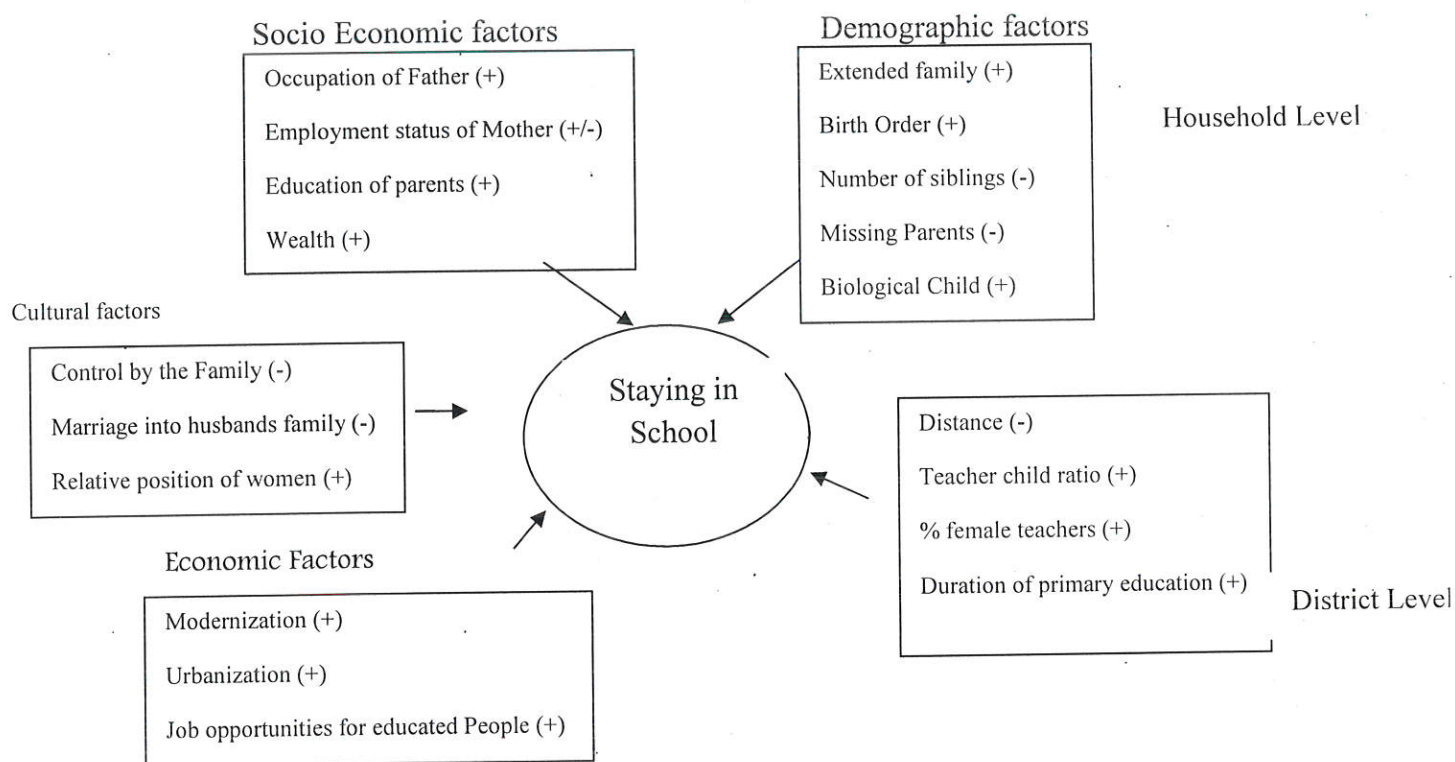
Socio Economic factors

Occupation of Father (+)

Employment status of Mother (+/-)

Education of parents (+)

Wealth (+)

Demographic factors

Extended family (+)

Birth Order (+)

Number of siblings (-)

Missing Parents (-)

Biological Child (+)

Household Level

Cultural factors

Control by the Family (-)

Marriage into husbands family (-)

Relative position of women (+)

Staying in School

Distance (-)

Teacher child ratio (+)

% female teachers (+)

Duration of primary education (+)

District Level

Economic Factors

Modernization (+)

Urbanization (+)

Job opportunities for educated People (+)